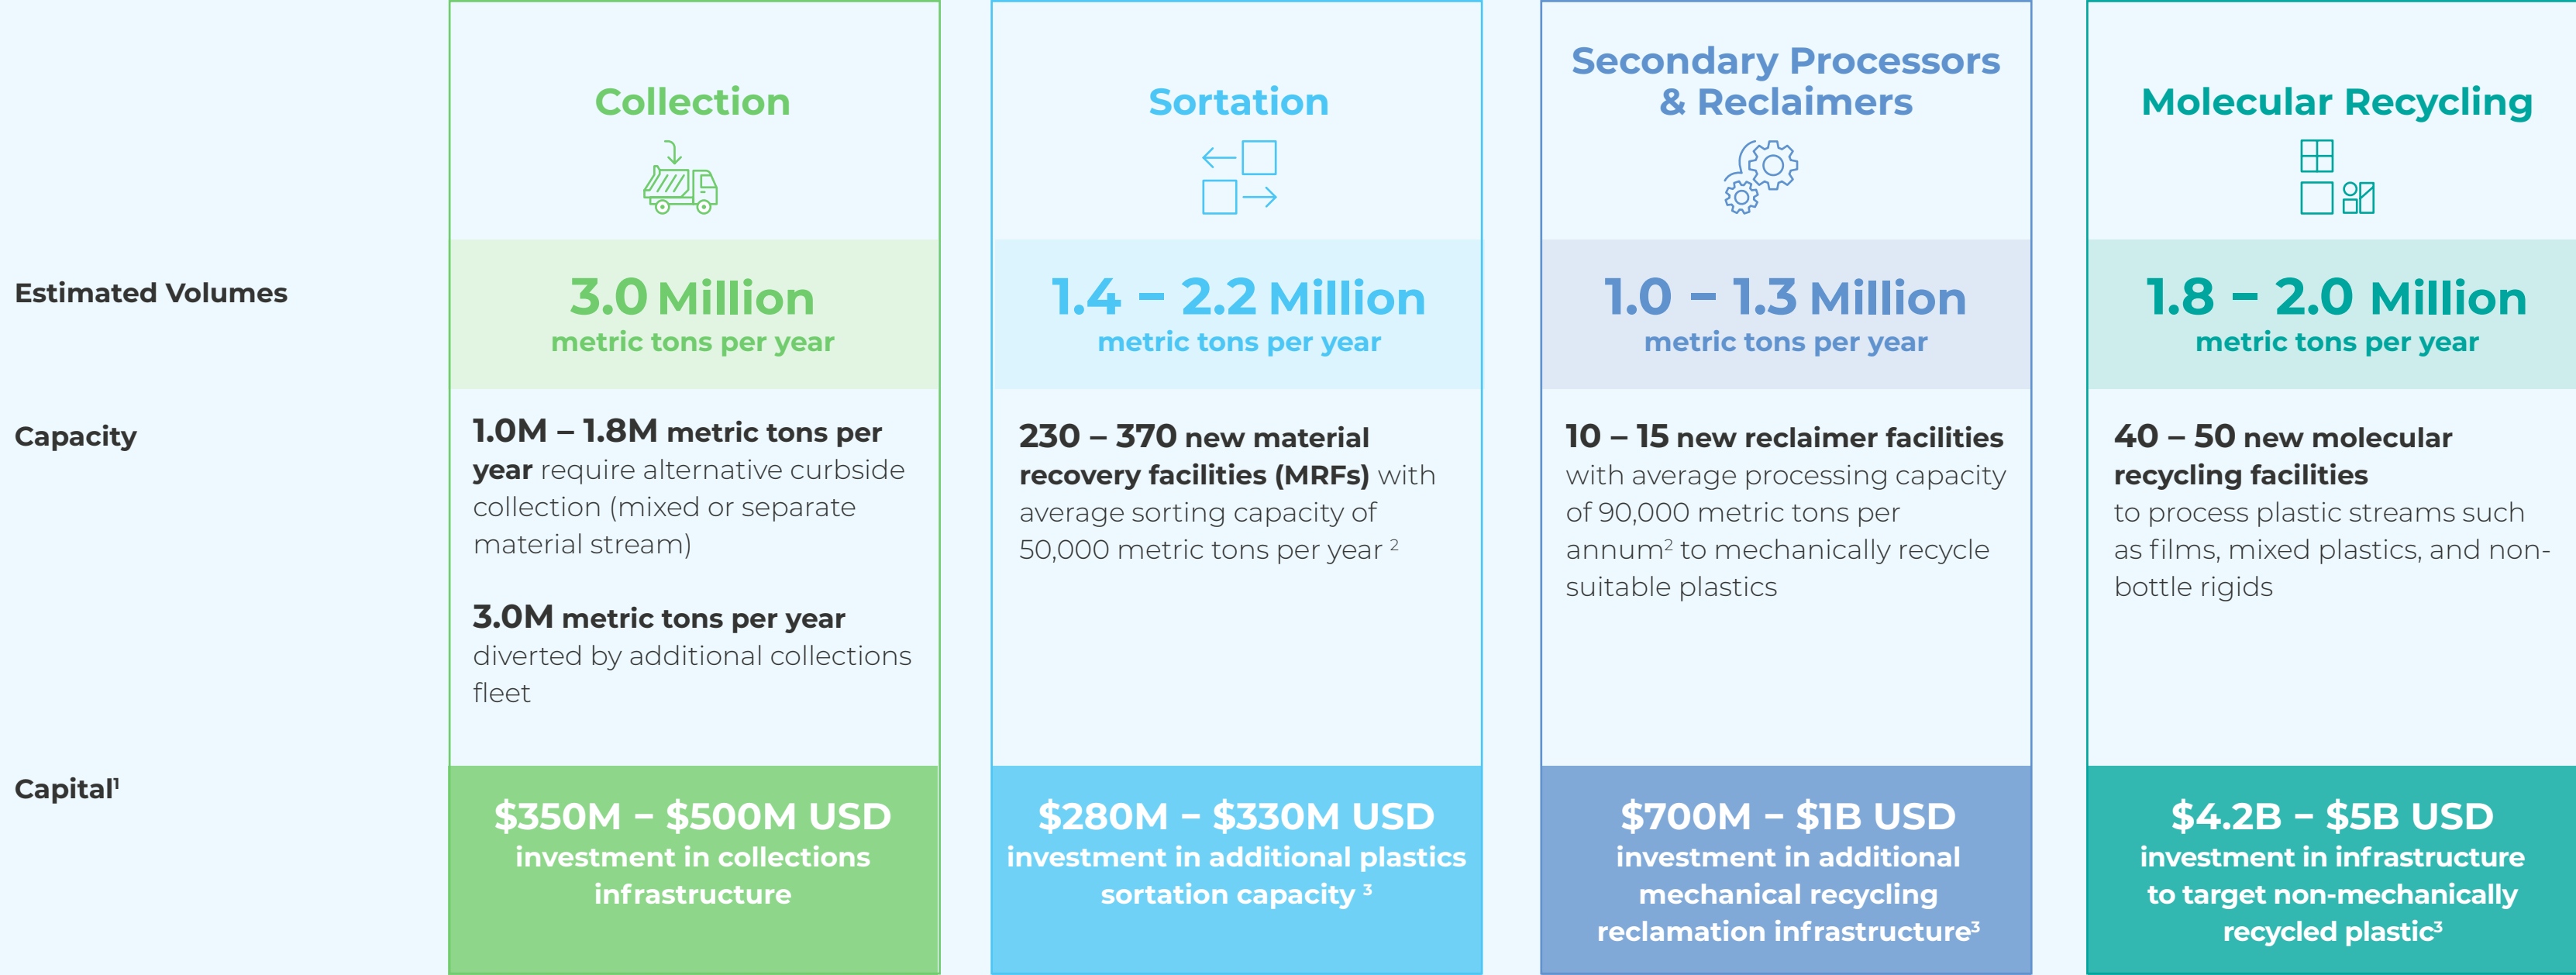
| | Collection | Sortation | Secondary Processors & Reclaimers | Molecular Recycling |
|---|---|---|---|---|
| Estimated Volumes | 3.0 Million metric tons per year | 1.4 – 2.2 Million metric tons per year | 1.0 – 1.3 Million metric tons per year | 1.8 – 2.0 Million metric tons per year |
| Capacity | 1.0M – 1.8M metric tons per year require alternative curbside collection (mixed or separate material stream) 3.0M metric tons per year diverted by additional collections fleet | 230 – 370 new material recovery facilities (MRFs) with average sorting capacity of 50,000 metric tons per year $^2$ | 10 – 15 new reclaimer facilities with average processing capacity of 90,000 metric tons per annum$^2$ to mechanically recycle suitable plastics | 40 – 50 new molecular recycling facilities to process plastic streams such as films, mixed plastics, and non-bottle rigids |
| Capital$^1$ | \$350M – \$500M USD investment in collections infrastructure | \$280M – \$330M USD investment in additional plastics sortation capacity $^3$ | \$700M – \$1B USD investment in additional mechanical recycling reclamation infrastructure$^3$ | \$4.2B – \$5B USD investment in infrastructure to target non-mechanically recycled plastic$^3$ |